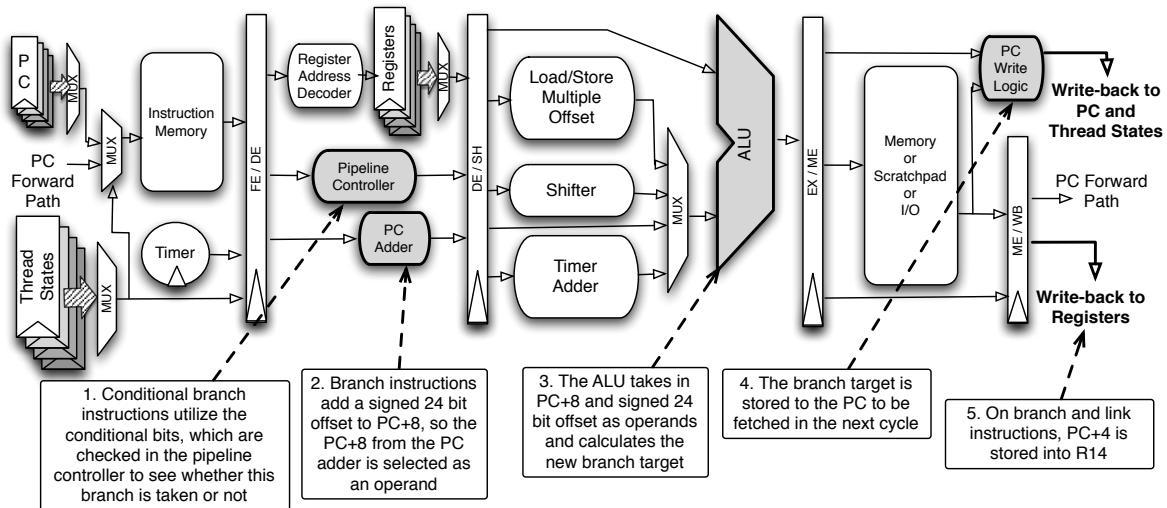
PC

MUX

MUX

Instruction Memory

PC Forward Path

Thread States

MUX

Timer

FE / DE

Register Address Decoder

Registers

MUX

Pipeline Controller

PC Adder

DE / SH

Load/Store Multiple Offset

Shifter

Timer Adder

MUX

ALU

EX / ME

Memory or Scratchpad or I/O

PC Write Logic

Write-back to PC and Thread States

ME / WB

PC Forward Path

Write-back to Registers

1. Conditional branch instructions utilize the conditional bits, which are checked in the pipeline controller to see whether this branch is taken or not

2. Branch instructions add a signed 24 bit offset to PC+8, so the PC+8 from the PC adder is selected as an operand

3. The ALU takes in PC+8 and signed 24 bit offset as operands and calculates the new branch target

4. The branch target is stored to the PC to be fetched in the next cycle

5. On branch and link instructions, PC+4 is stored into R14